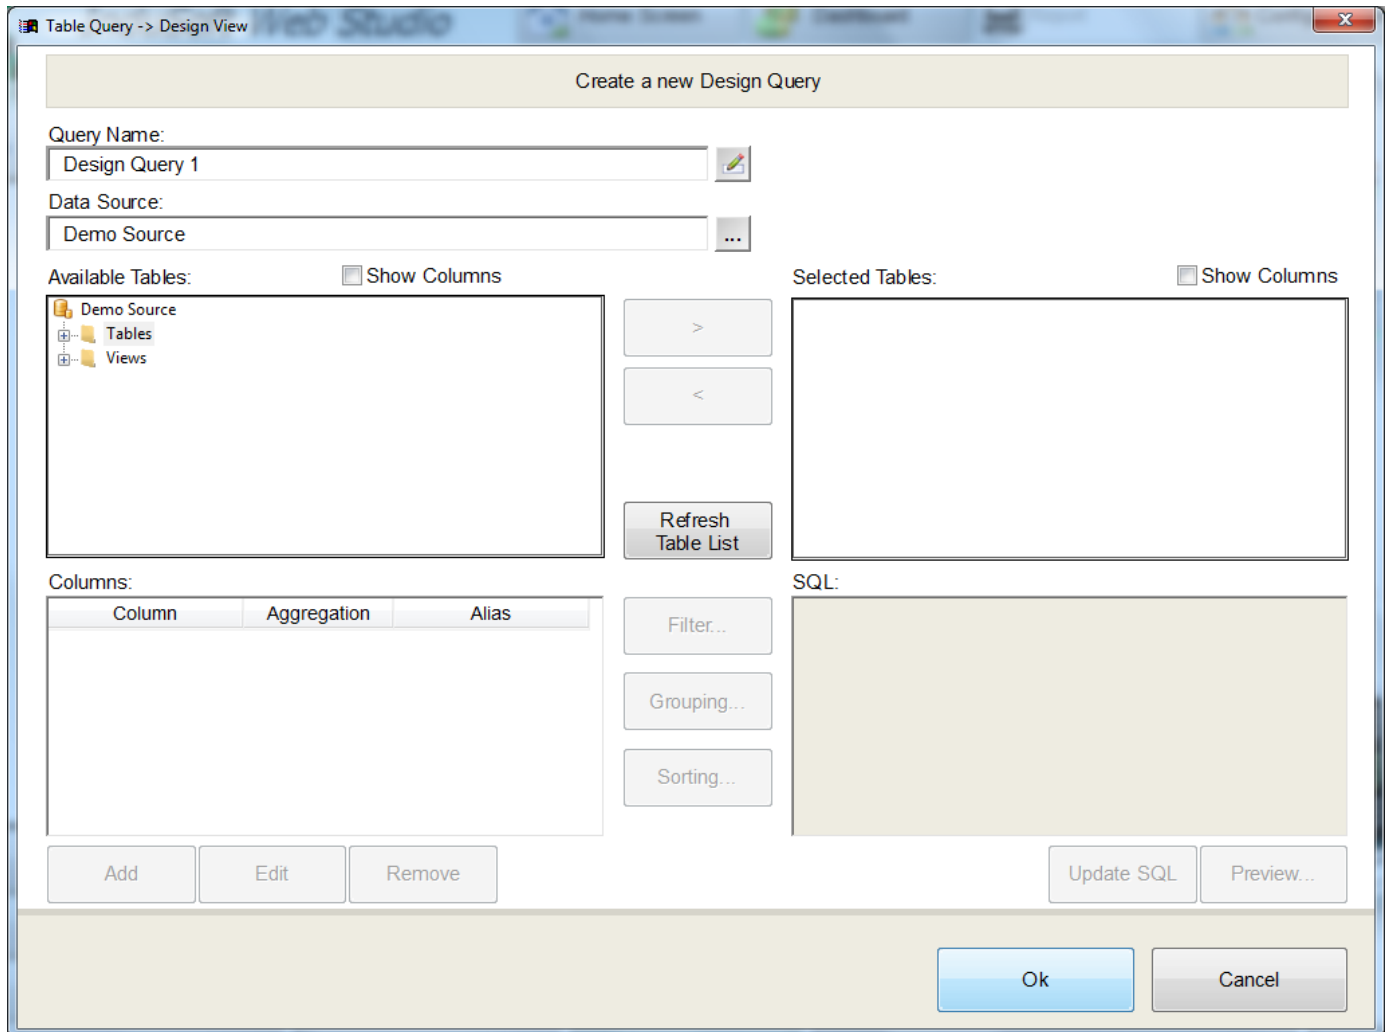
Table Query -> Design View

Create a new Design Query

Query Name:

Design Query 1

Data Source:

Demo Source

...

Available Tables:

Show Columns

Demo Source

Tables

Views

>

<

Refresh Table List

Selected Tables:

Show Columns

Columns:

| Column | Aggregation | Alias |
|---|---|---|

Filter...

Grouping...

Sorting...

SQL:

Add

Edit

Remove

Update SQL

Preview...

Ok

Cancel